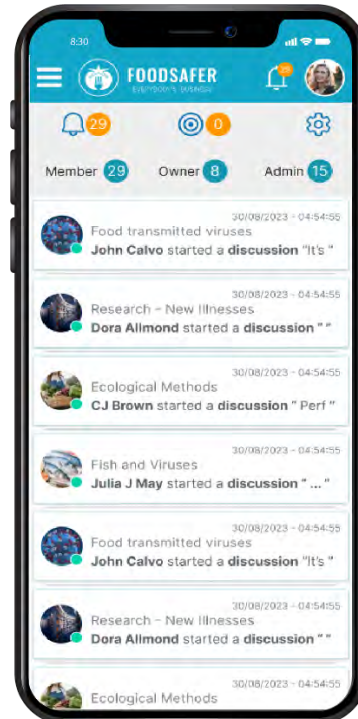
8:30

FOODSAFER
EVERYBODY'S BUSINESS

29

29

0

Member 29 Owner 8 Admin 15

30/08/2023 - 04:54:55
Food transmitted viruses
John Calvo started a discussion "It's "

30/08/2023 - 04:54:55
Research - New Illnesses
Dora Allmond started a discussion " "

30/08/2023 - 04:54:55
Ecological Methods
CJ Brown started a discussion " Perf "

30/08/2023 - 04:54:55
Fish and Viruses
Julia J May started a discussion " ... "

30/08/2023 - 04:54:55
Food transmitted viruses
John Calvo started a discussion "It's "

30/08/2023 - 04:54:55
Research - New Illnesses
Dora Allmond started a discussion " "

30/08/2023 - 04:54:55
Ecological Methods